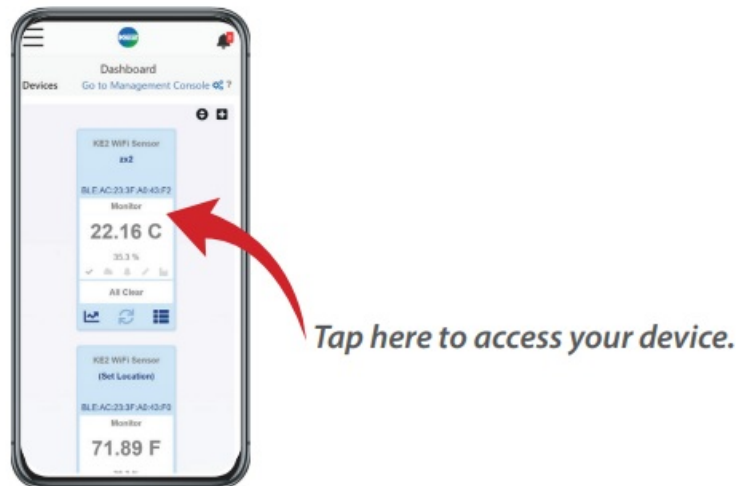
Dashboard

Devices Go to Management Console ?

KE2 WiFi Sensor

zx2

BLE:AC:23:3F:A0:43:F2

Monitor

22.16 C

35.3 %

All Clear

KE2 WiFi Sensor

(Set Location)

BLE:AC:23:3F:A0:43:F0

Monitor

71.89 F

Tap here to access your device.